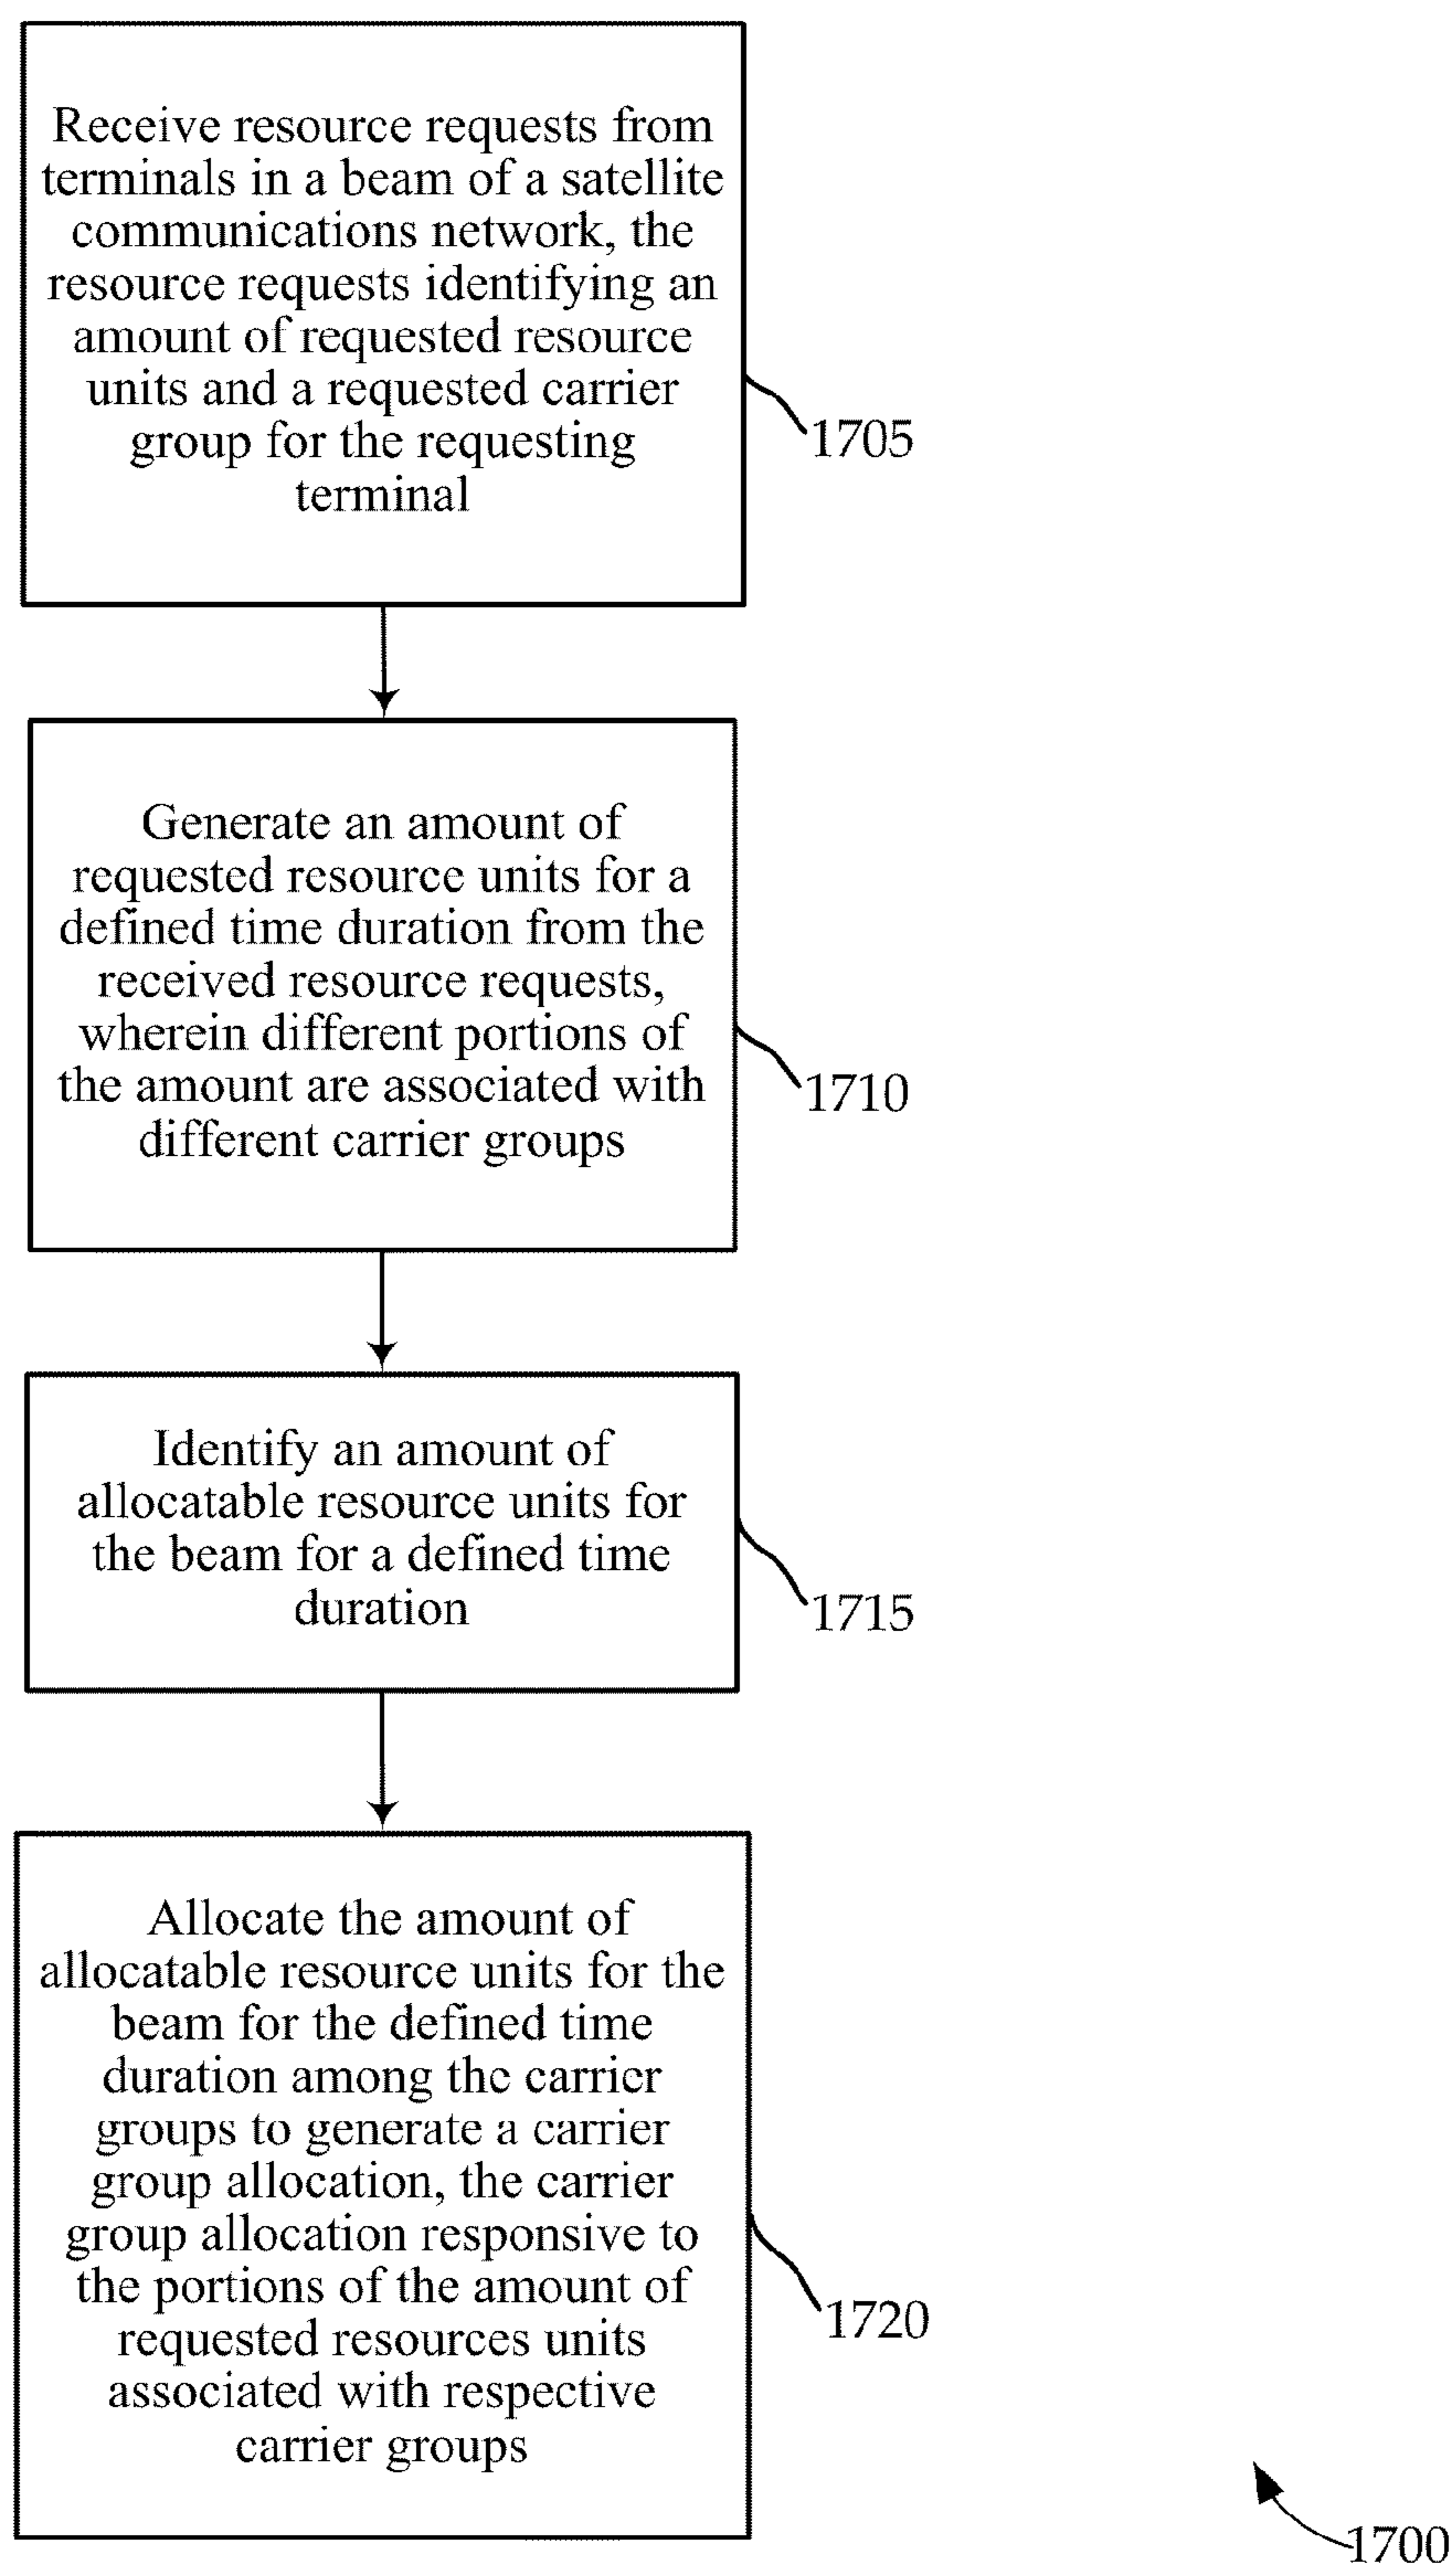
Receive resource requests from terminals in a beam of a satellite communications network, the resource requests identifying an amount of requested resource units and a requested carrier group for the requesting terminal

1705

Generate an amount of requested resource units for a defined time duration from the received resource requests, wherein different portions of the amount are associated with different carrier groups

1710

Identify an amount of allocatable resource units for the beam for a defined time duration

1715

Allocate the amount of allocatable resource units for the beam for the defined time duration among the carrier groups to generate a carrier group allocation, the carrier group allocation responsive to the portions of the amount of requested resources units associated with respective carrier groups

1720

1700